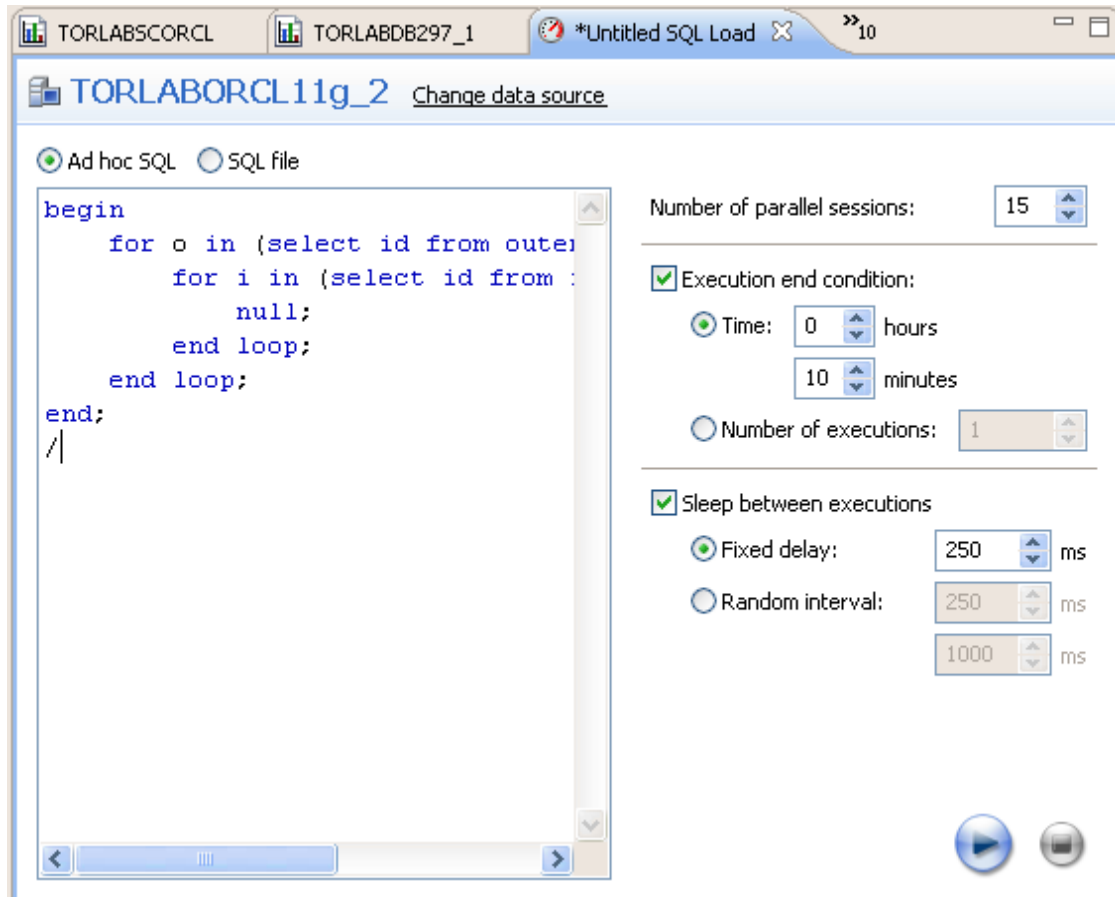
TORLABSCORCL TORLABDB297_1 *Untitled SQL Load »10

TORLABORCL11g_2 Change data source

Ad hoc SQL SQL file

begin
    for o in (select id from outer
        for i in (select id from i
            null;
        end loop;
    end loop;
end;
/

Number of parallel sessions: 15

Execution end condition:

Time: 0 hours

10 minutes

Number of executions: 1

Sleep between executions

Fixed delay: 250 ms

Random interval: 250 ms

1000 ms